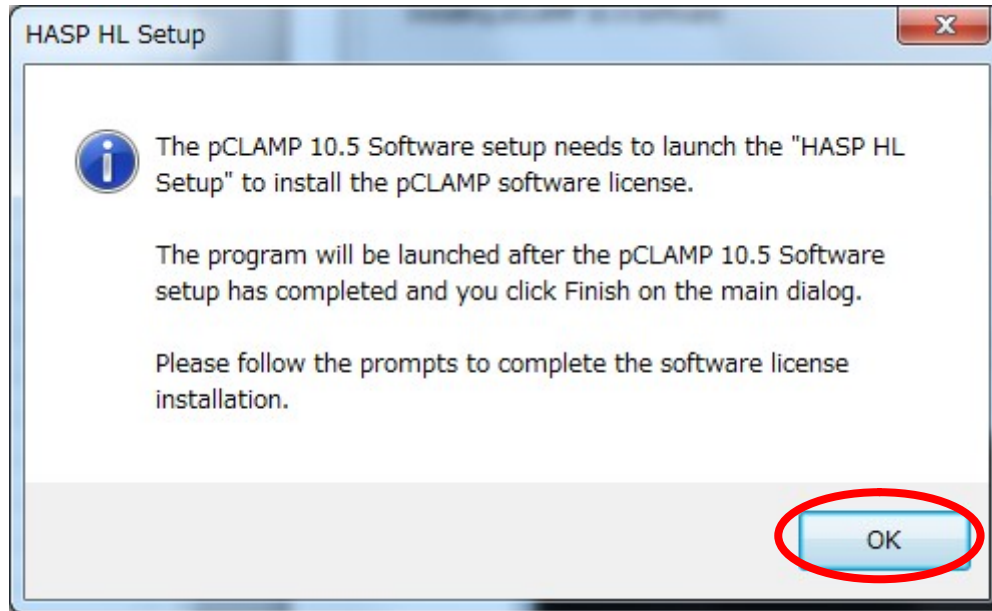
HASP HL Setup

The pCLAMP 10.5 Software setup needs to launch the "HASP HL Setup" to install the pCLAMP software license.

The program will be launched after the pCLAMP 10.5 Software setup has completed and you click Finish on the main dialog.

Please follow the prompts to complete the software license installation.

OK